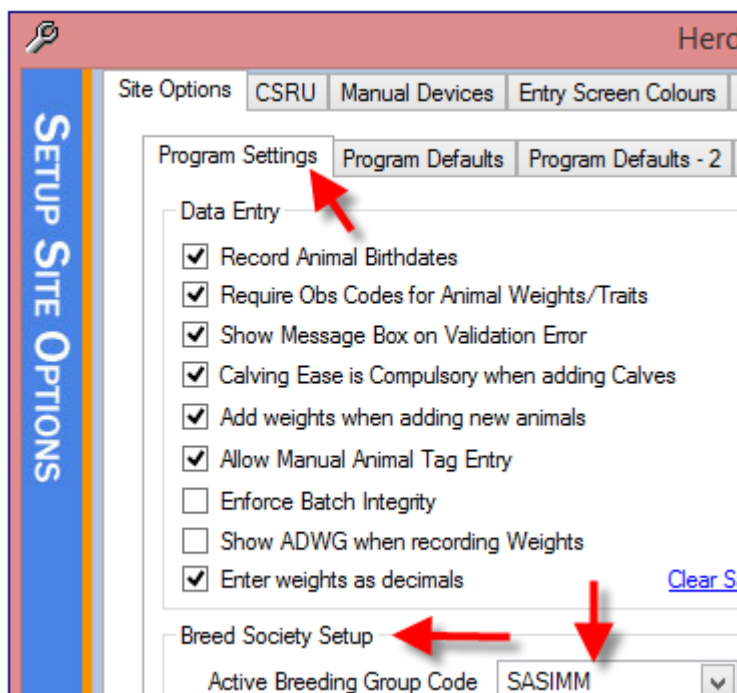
Herd

SETUP SITE OPTIONS

Site Options | CSRU | Manual Devices | Entry Screen Colours

Program Settings | Program Defaults | Program Defaults - 2

Data Entry

Record Animal Birthdates

Require Obs Codes for Animal Weights/Traits

Show Message Box on Validation Error

Calving Ease is Compulsory when adding Calves

Add weights when adding new animals

Allow Manual Animal Tag Entry

Enforce Batch Integrity

Show ADWG when recording Weights

Enter weights as decimals

Clear S

Breed Society Setup

Active Breeding Group Code SASIMM